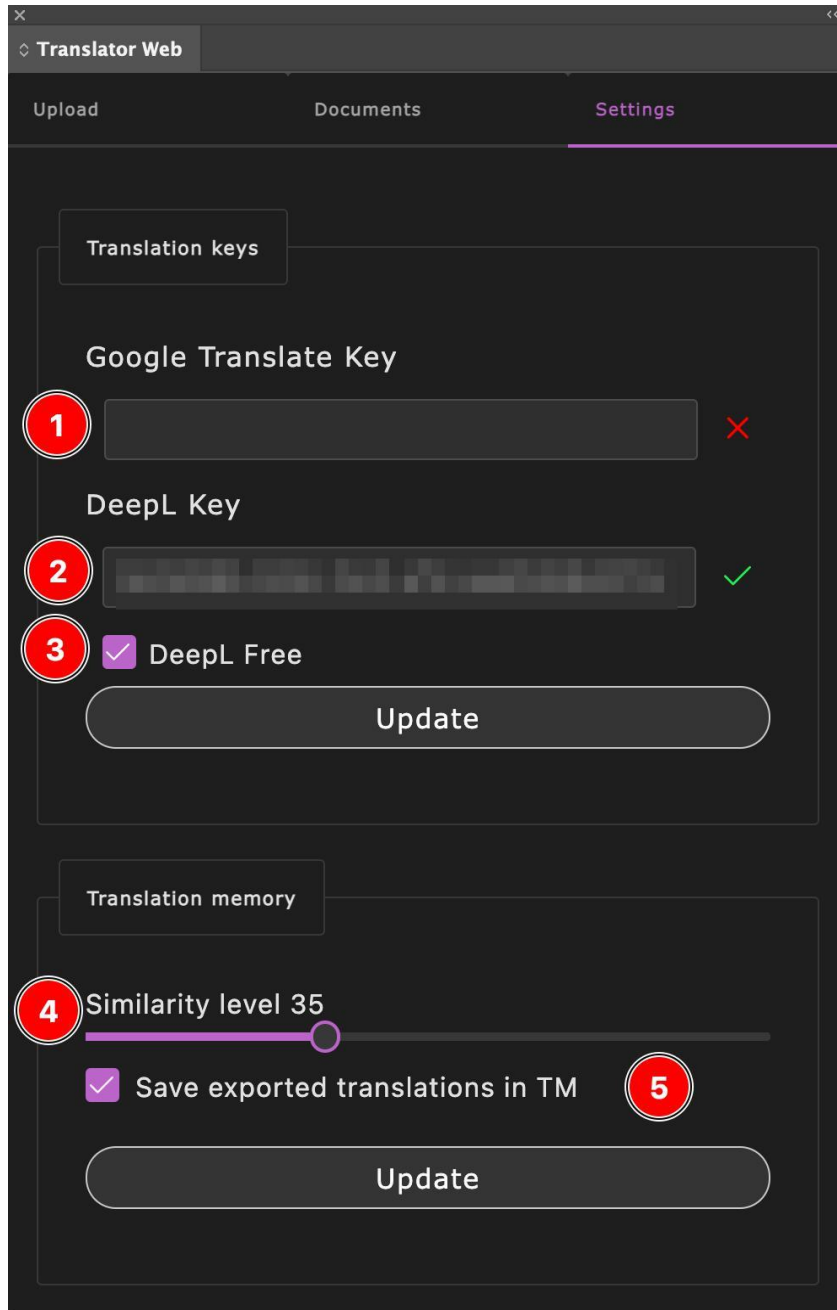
Translator Web

Upload

Documents

Settings

Translation keys

Google Translate Key

1

DeepL Key

2

3

DeepL Free

Update

Translation memory

4

Similarity level 35

Save exported translations in TM

5

Update